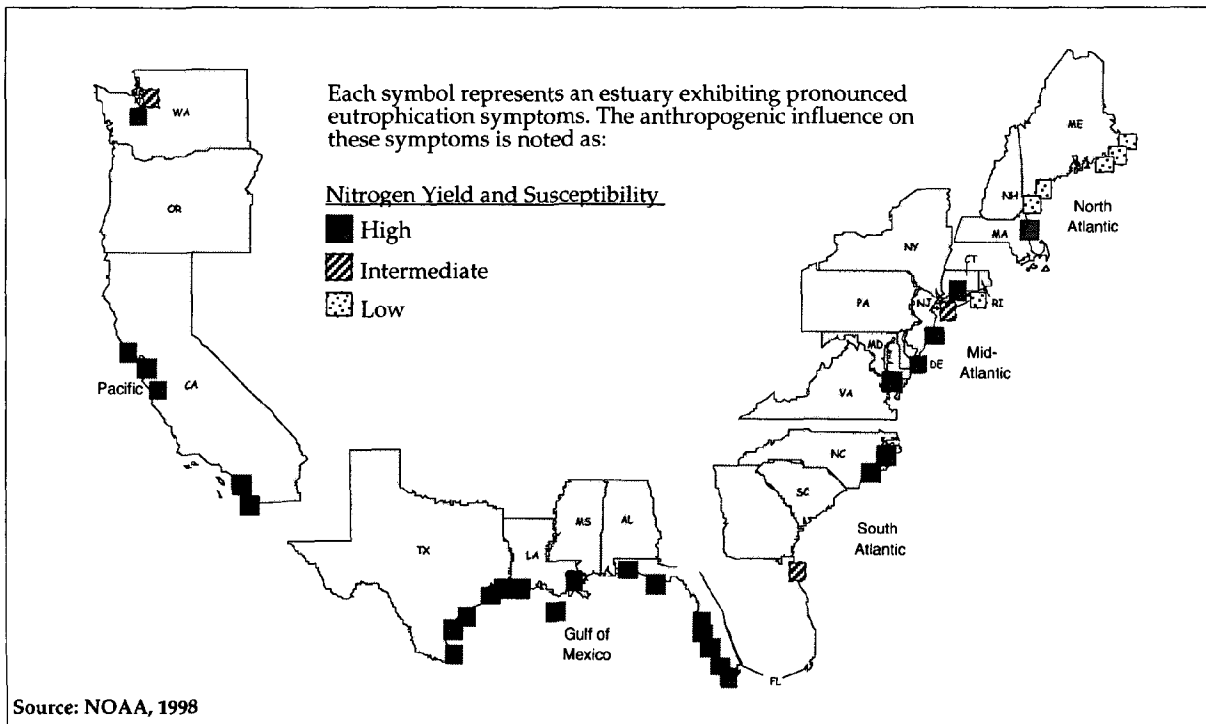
Each symbol represents an estuary exhibiting pronounced eutrophication symptoms. The anthropogenic influence on these symptoms is noted as:

Nitrogen Yield and Susceptibility

High

Intermediate

Low

WA

OR

CA

Pacific

TX

LA

MS

AL

FL

Gulf of Mexico

ME

NH

North Atlantic

MA

NY

CT

RI

PA

NJ

MD

DE

Mid-Atlantic

VA

NC

SC

South Atlantic

Source: NOAA, 1998